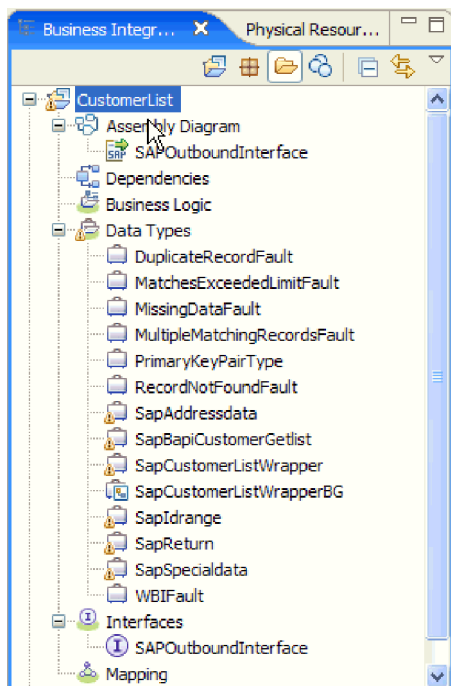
Business Integr... ✕ Physical Resour...

CustomerList
Assembly Diagram
SAP SAPOutboundInterface
Dependencies
Business Logic
Data Types
DuplicateRecordFault
MatchesExceededLimitFault
MissingDataFault
MultipleMatchingRecordsFault
PrimaryKeyPairType
RecordNotFoundFault
SapAddressdata
SapBapiCustomerGetlist
SapCustomerListWrapper
SapCustomerListWrapperBG
SapIdrange
SapReturn
SapSpecialdata
WBIFault
Interfaces
SAPOutboundInterface
Mapping